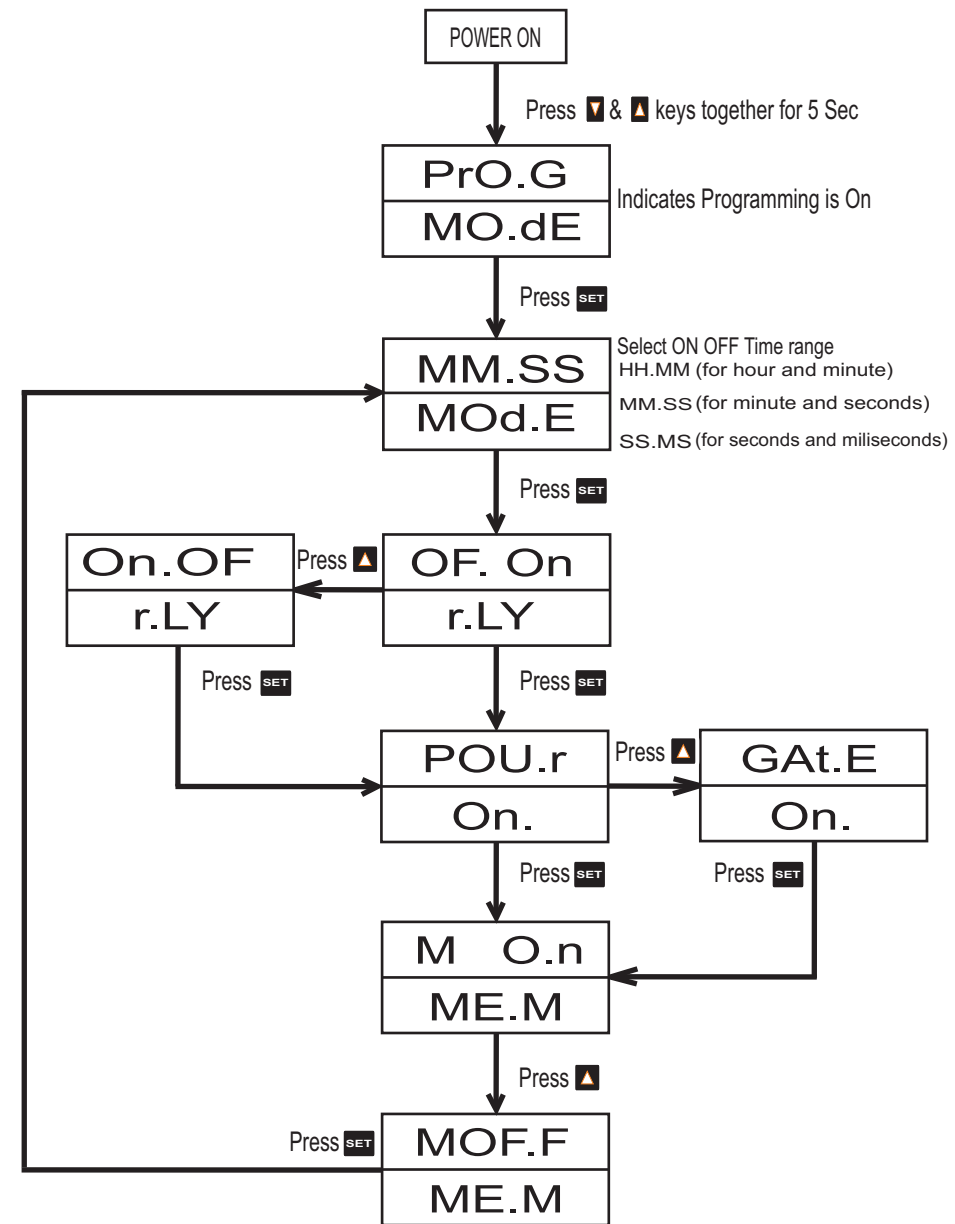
POWER ON

Press ▼ & ▲ keys together for 5 Sec

PrO.G
MO.dE

Indicates Programming is On

Press SET

MM.SS
MOd.E

Select ON OFF Time range
HH.MM (for hour and minute)
MM.SS (for minute and seconds)
SS.MS (for seconds and miliseconds)

Press SET

On.OF
r.LY

Press ▲

OF. On
r.LY

Press SET

Press SET

POU.r
On.

Press ▲

GAt.E
On.

Press SET

Press SET

M O.n
ME.M

Press ▲

Press SET

MOF.F
ME.M